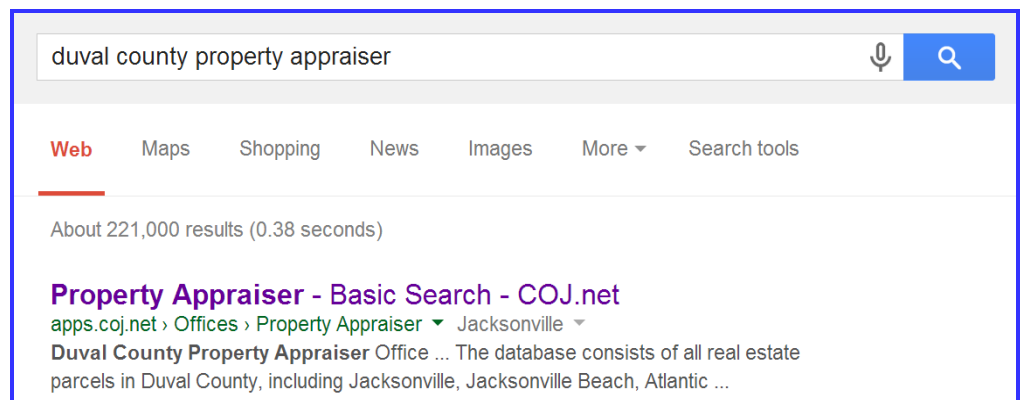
duval county property appraiser

Web Maps Shopping News Images More Search tools

About 221,000 results (0.38 seconds)

Property Appraiser - Basic Search - COJ.net
apps.coj.net › Offices › Property Appraiser Jacksonville
Duval County Property Appraiser Office ... The database consists of all real estate parcels in Duval County, including Jacksonville, Jacksonville Beach, Atlantic ...